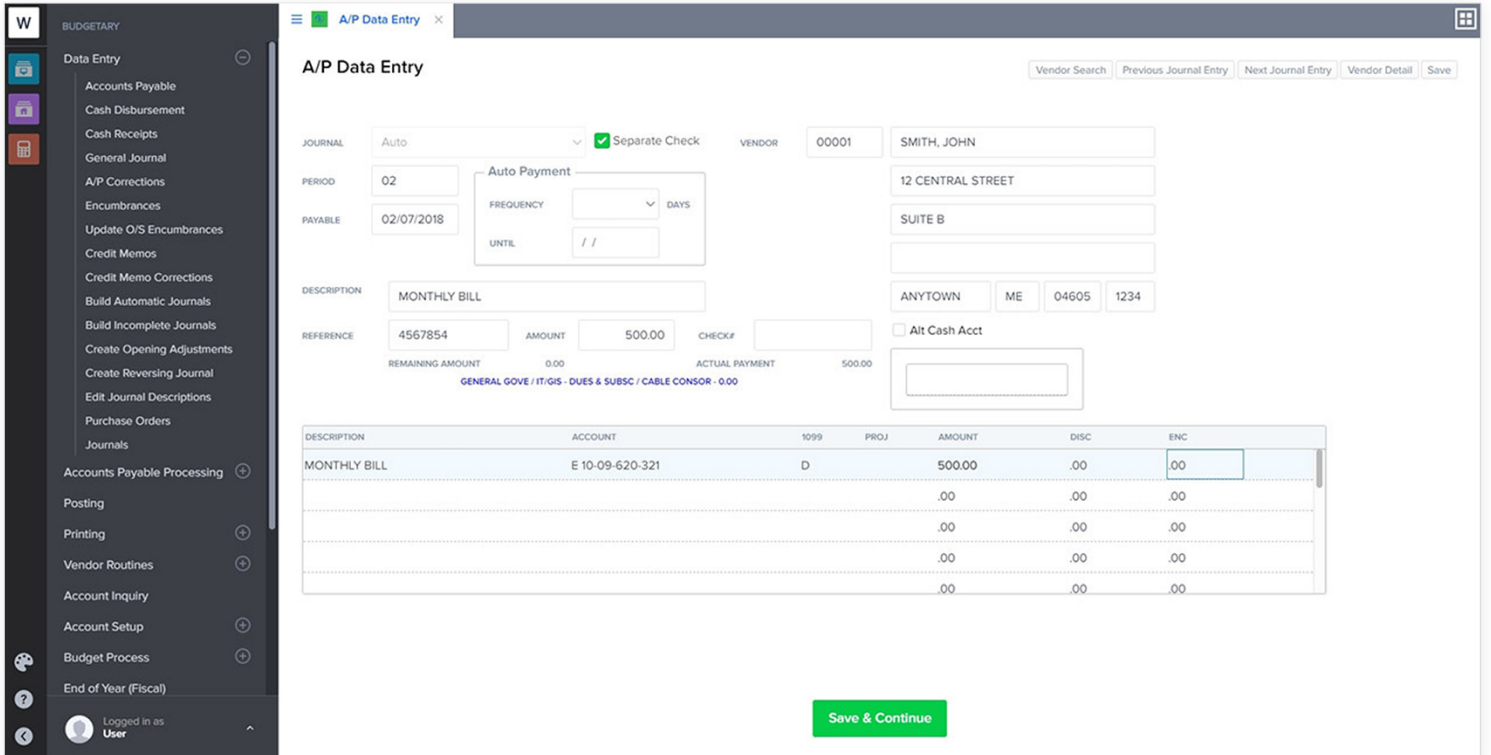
W

BUDGETARY

Data Entry
Accounts Payable
Cash Disbursement
Cash Receipts
General Journal
A/P Corrections
Encumbrances
Update O/S Encumbrances
Credit Memos
Credit Memo Corrections
Build Automatic Journals
Build Incomplete Journals
Create Opening Adjustments
Create Reversing Journal
Edit Journal Descriptions
Purchase Orders
Journals
Accounts Payable Processing
Posting
Printing
Vendor Routines
Account Inquiry
Account Setup
Budget Process
End of Year (Fiscal)

Logged in as
User

A/P Data Entry ×

A/P Data Entry

Vendor Search | Previous Journal Entry | Next Journal Entry | Vendor Detail | Save

JOURNAL Auto
Separate Check
VENDOR 00001 SMITH, JOHN
PERIOD 02
Auto Payment
FREQUENCY DAYS
UNTIL / /
12 CENTRAL STREET
PAYABLE 02/07/2018
SUITE B
DESCRIPTION MONTHLY BILL
ANYTOWN ME 04605 1234
REFERENCE 4567854 AMOUNT 500.00 CHECK#
Alt Cash Acct
REMAINING AMOUNT 0.00 ACTUAL PAYMENT 500.00
GENERAL GOVE / IT/GIS - DUES & SUBSC / CABLE CONSOR - 0.00

| DESCRIPTION | ACCOUNT | 1099 | PROJ | AMOUNT | DISC | ENC |
|---|---|---|---|---|---|---|
| MONTHLY BILL | E 10-09-620-321 | D | | 500.00 | .00 | .00 |
| | | | | .00 | .00 | .00 |
| | | | | .00 | .00 | .00 |
| | | | | .00 | .00 | .00 |
| | | | | .00 | .00 | .00 |

Save & Continue